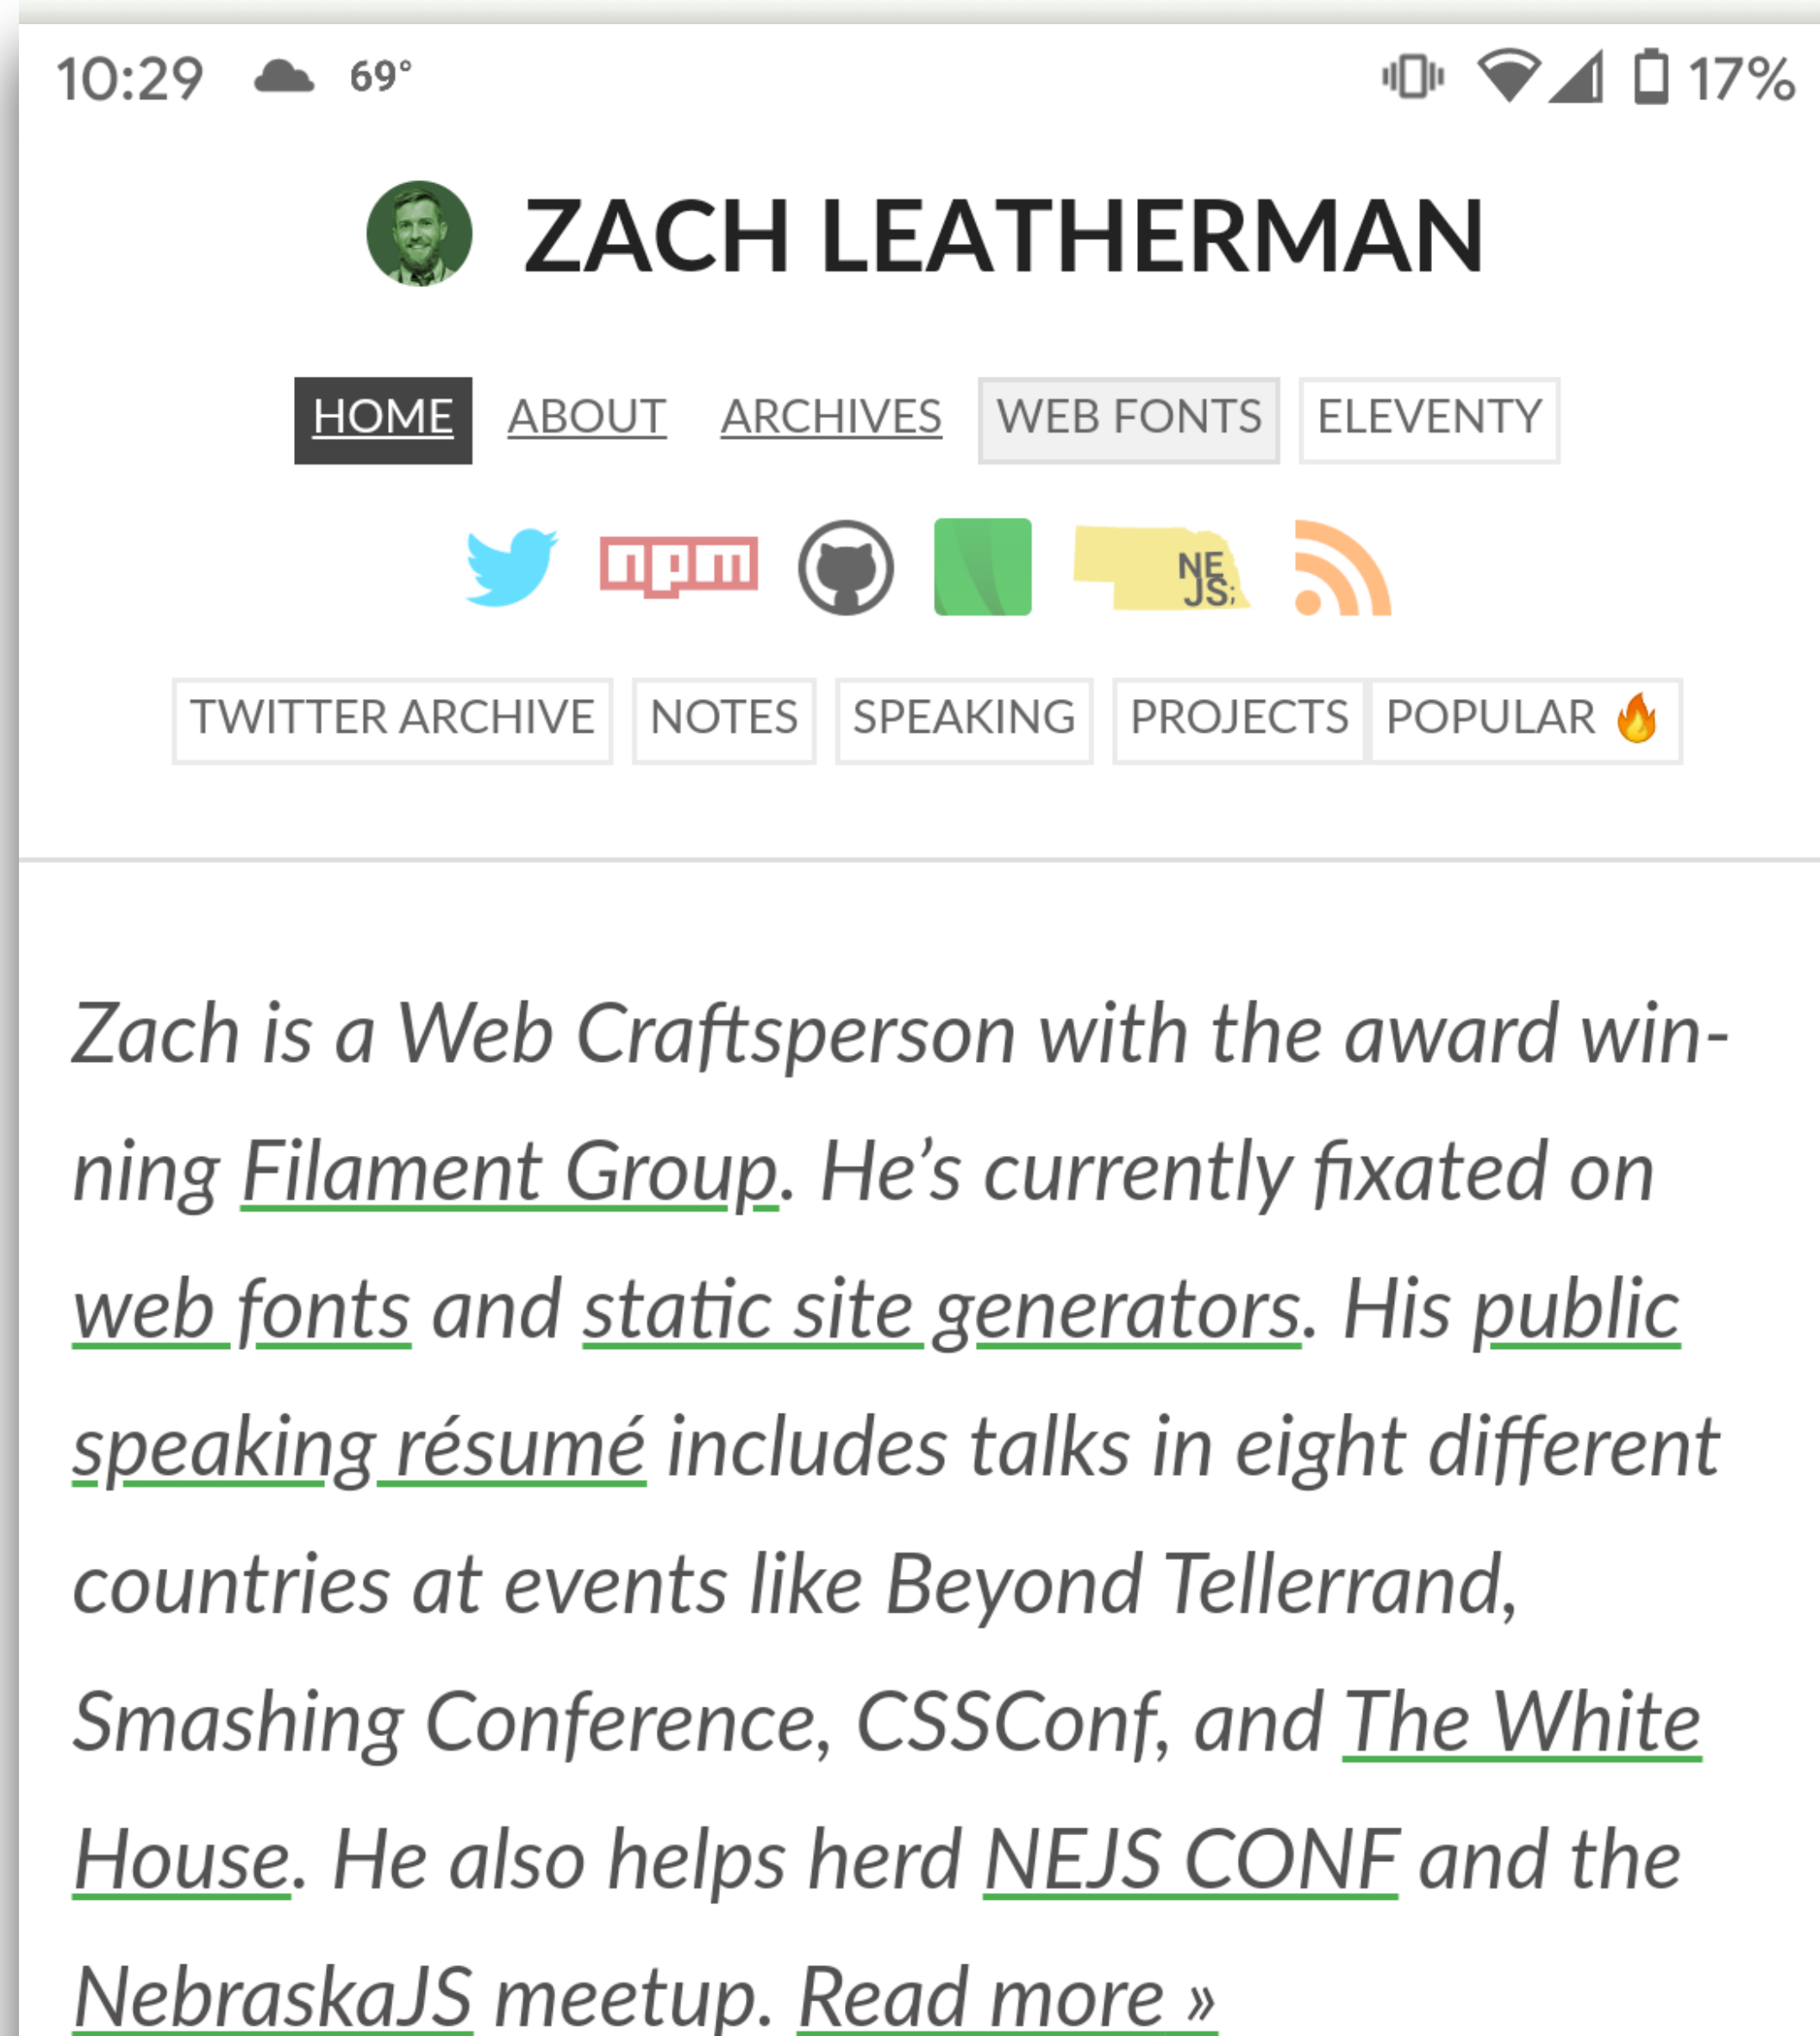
10:29 69° 17%

ZACH LEATHERMAN

HOME ABOUT ARCHIVES WEB FONTS ELEVENTY

npm NE JS

TWITTER ARCHIVE NOTES SPEAKING PROJECTS POPULAR 🔥

Zach is a Web Craftsperson with the award winning Filament Group. He’s currently fixated on web fonts and static site generators. His public speaking résumé includes talks in eight different countries at events like Beyond Tellerrand, Smashing Conference, CSSConf, and The White House. He also helps herd NEJS CONF and the NebraskaJS meetup. Read more »